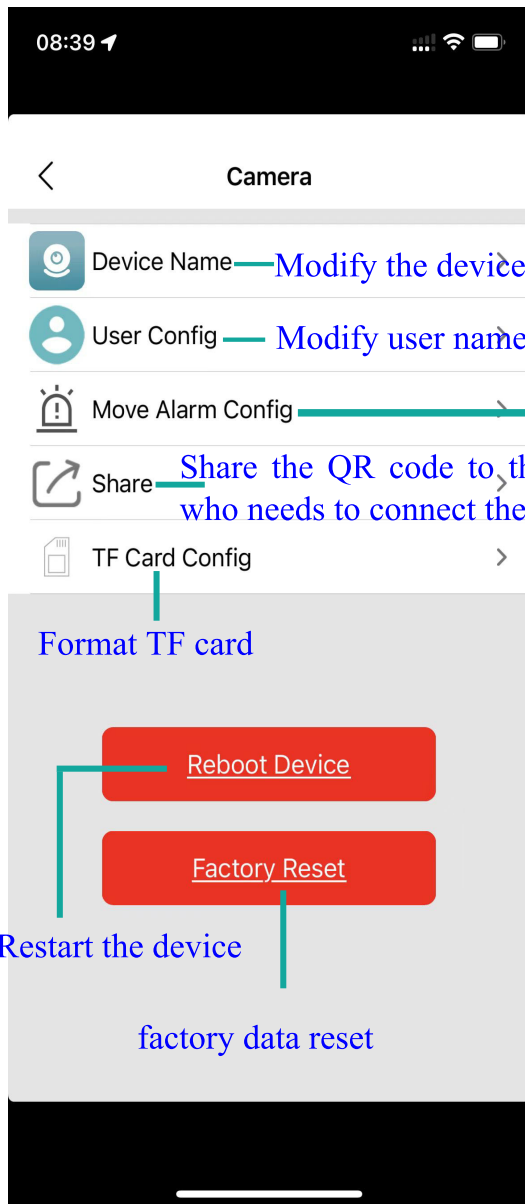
08:39

Camera

Device Name Modify the device

User Config Modify user name

Move Alarm Config

Share Share the QR code to th who needs to connect the

TF Card Config

Format TF card

Reboot Device

Factory Reset

Restart the device

factory data reset